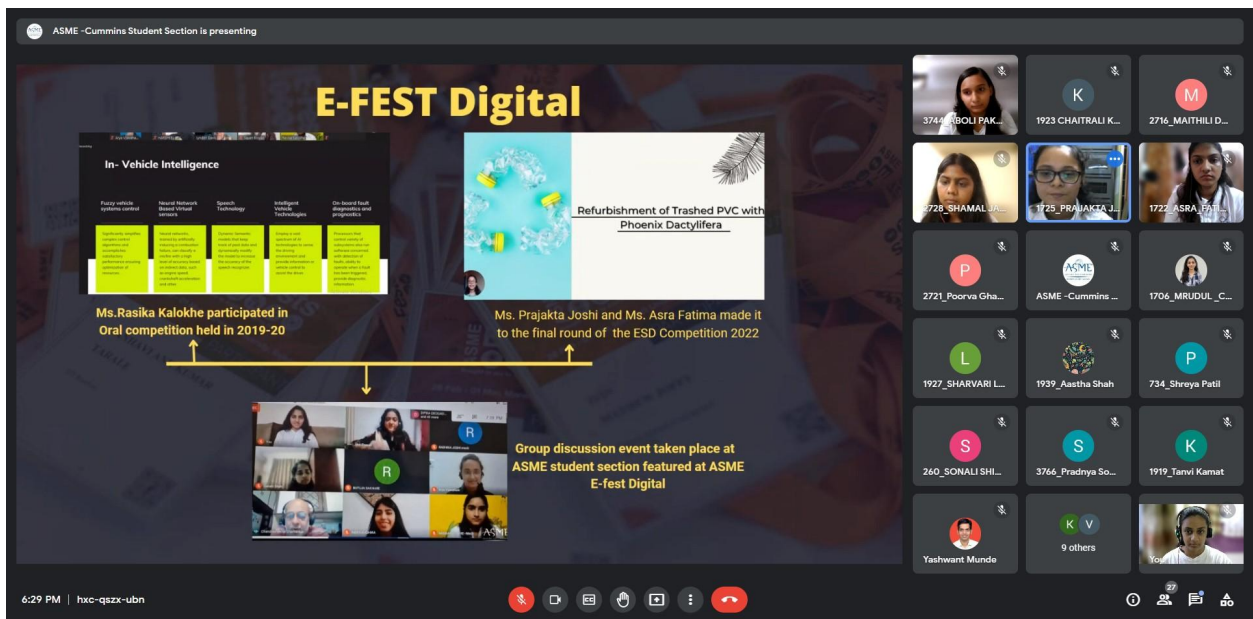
ASME -Cummins Student Section is presenting

E-FEST Digital

In- Vehicle Intelligence

Fuzzy vehicle systems control

Neural Network Based Virtual sensors

Speech Technology

Intelligent Vehicle Technologies

On-board fault diagnostics and prognostics

Ms.Rasika Kalokhe participated in Oral competition held in 2019-20

Refurbishment of Trashed PVC with Phoenix Dactylifera

Ms. Prajakta Joshi and Ms. Asra Fatima made it to the final round of the ESD Competition 2022

R

R

Group discussion event taken place at ASME student section featured at ASME E-fest Digital

3744_ROBOLI PAK...

K
1923 CHAITRALI K...

M
2716_MAITHILI D...

2728_SHAMAL JA...

1725_PRAJAKTA J...

1722_ASRA_FAT...

P
2721_Poorva Gha...

ASME -Cummins ...

1706_MRUDUL_C...

L
1927_SHARVARI L...

1939_Aastha Shah

P
734_Shreya Patil

S
260_SONALI SHI...

S
3766_Pradnya So...

K
1919_Tanvi Kamat

Yashwant Munde

K V
9 others

You

6:29 PM | hxc-qszx-ubn

27